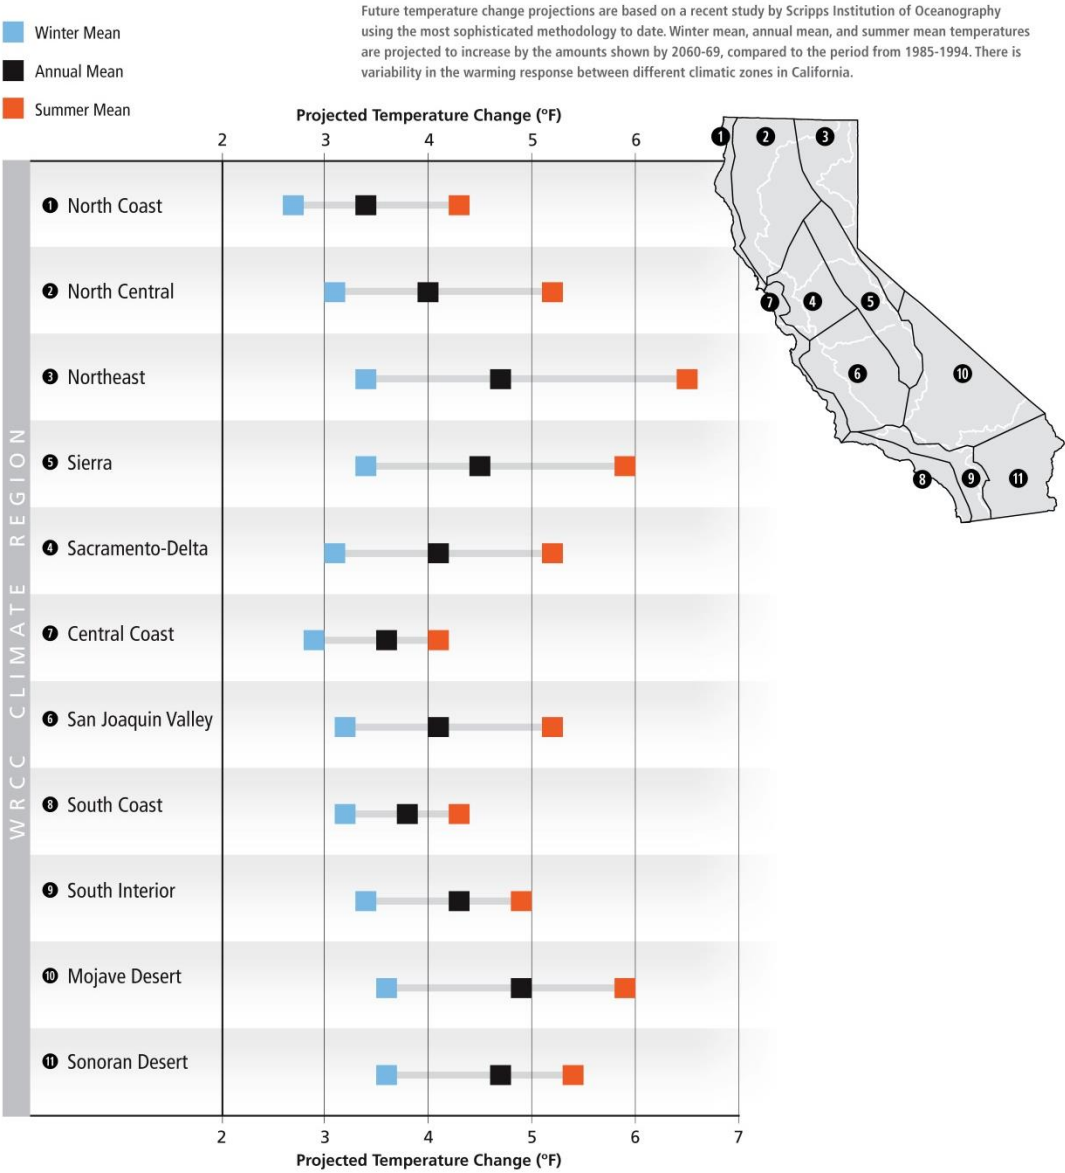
Winter Mean

Annual Mean

Summer Mean

Future temperature change projections are based on a recent study by Scripps Institution of Oceanography using the most sophisticated methodology to date. Winter mean, annual mean, and summer mean temperatures are projected to increase by the amounts shown by 2060-69, compared to the period from 1985-1994. There is variability in the warming response between different climatic zones in California.

Projected Temperature Change (°F)

2 3 4 5 6

WRCC CLIMATE REGION

1 North Coast

2 North Central

3 Northeast

5 Sierra

4 Sacramento-Delta

7 Central Coast

6 San Joaquin Valley

8 South Coast

9 South Interior

10 Mojave Desert

11 Sonoran Desert

1 2 3 7 4 5 6 10 8 9 11

2 3 4 5 6 7

Projected Temperature Change (°F)